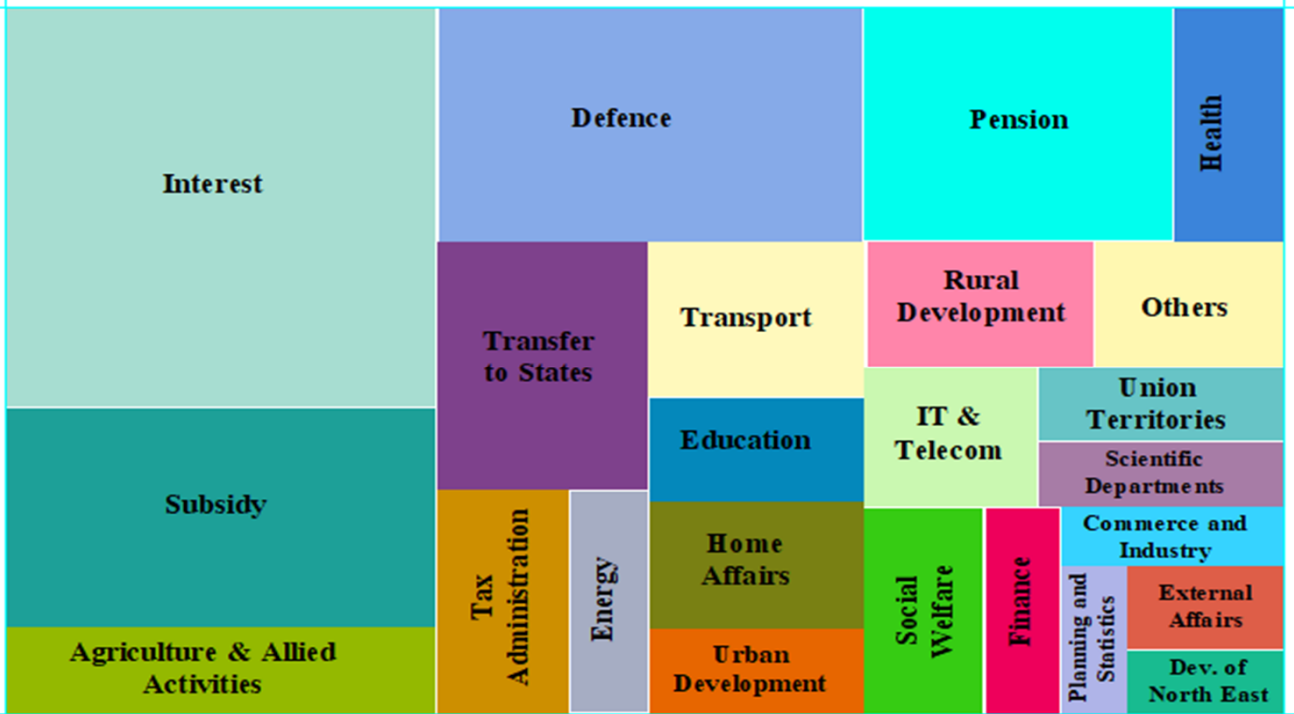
Interest

Defence

Pension

Health

Transfer to States

Transport

Rural Development

Others

Education

IT & Telecom

Union Territories

Scientific Departments

Subsidy

Tax Administration

Energy

Home Affairs

Social Welfare

Finance

Commerce and Industry

Planning and Statistics

External Affairs

Urban Development

Dev. of North East

Agriculture & Allied Activities